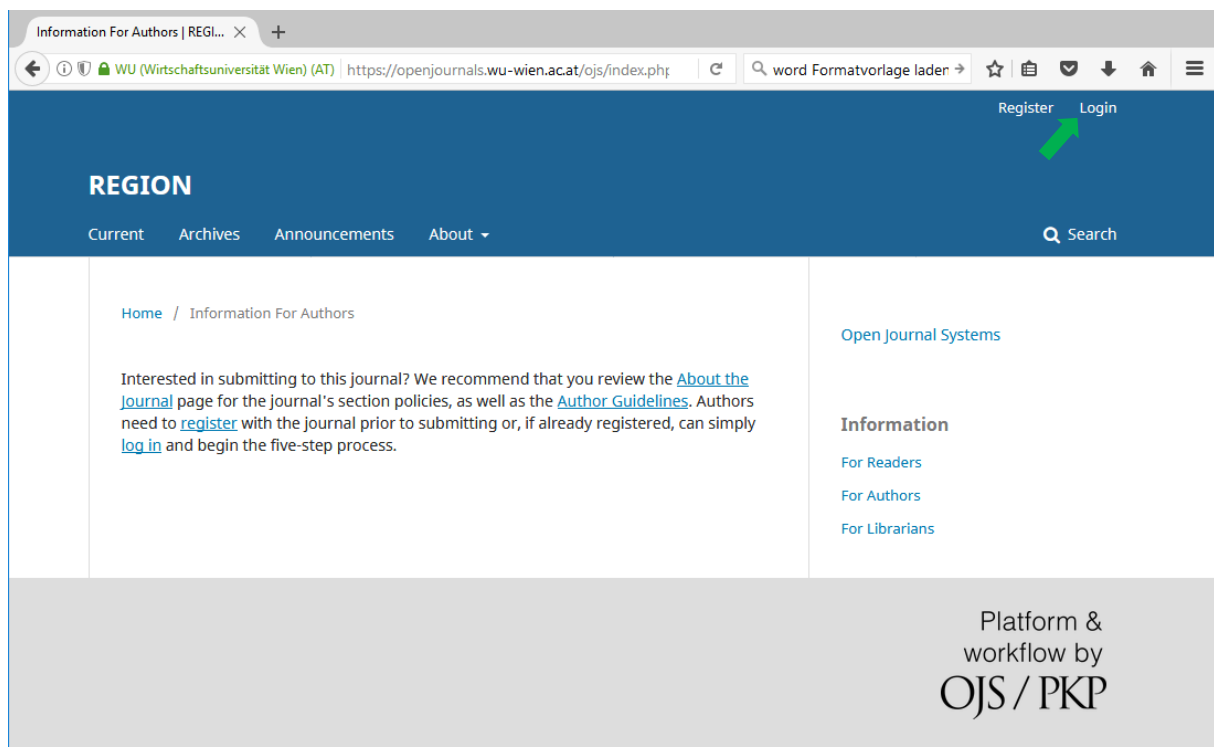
Information For Authors | REGI... ×  +

WU (Wirtschaftsuniversität Wien) (AT)  https://openjournals.wu-wien.ac.at/ojs/index.php  word Formatvorlage laden →

Register  Login

REGION

Current  Archives  Announcements  About ▾  Search

Home / Information For Authors

Interested in submitting to this journal? We recommend that you review the About the Journal page for the journal's section policies, as well as the Author Guidelines. Authors need to register with the journal prior to submitting or, if already registered, can simply log in and begin the five-step process.

Open Journal Systems

Information

For Readers

For Authors

For Librarians

Platform & workflow by OJS / PKP